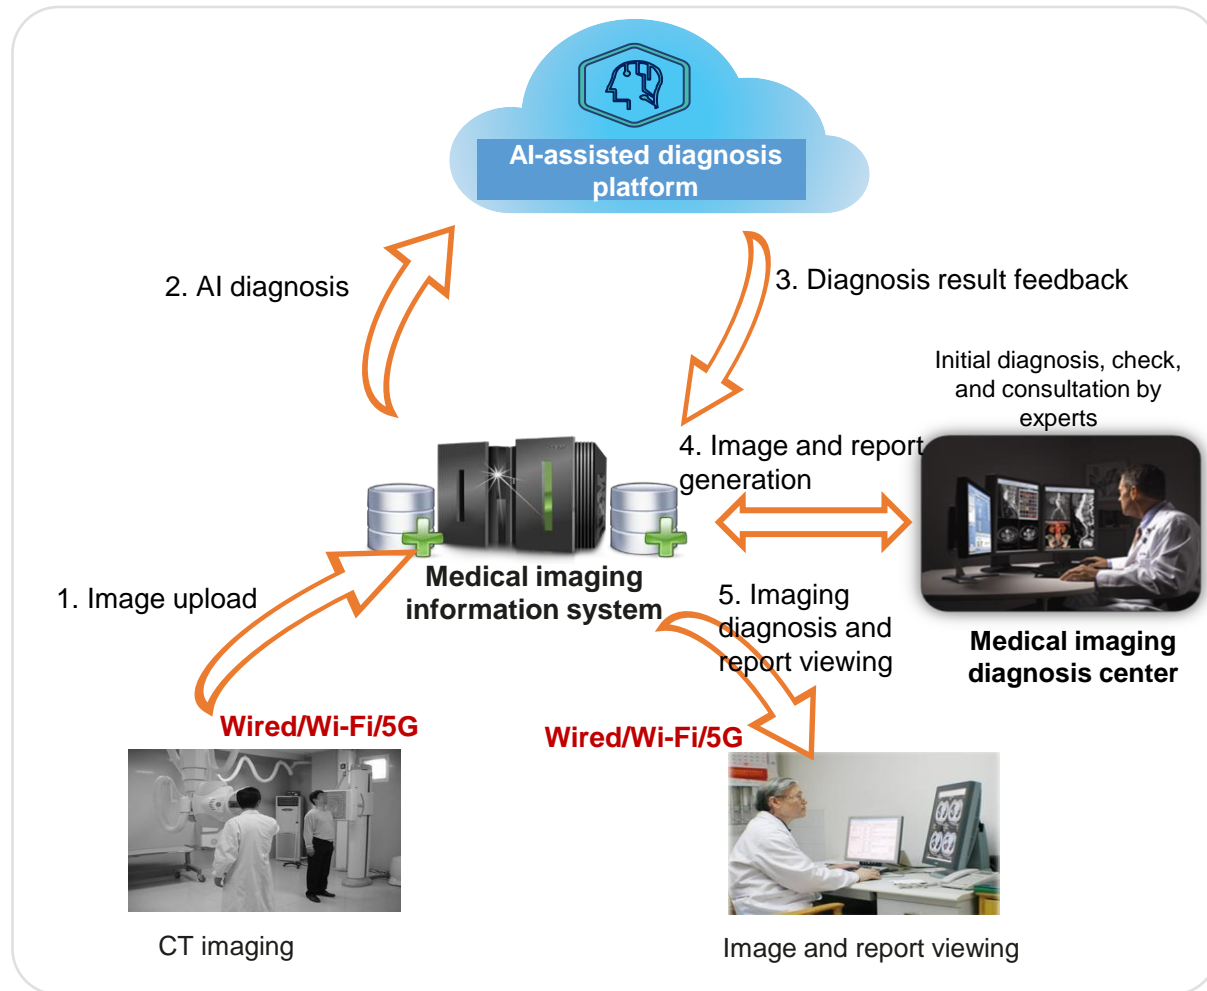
AI-assisted diagnosis platform

2. AI diagnosis

3. Diagnosis result feedback

Initial diagnosis, check, and consultation by experts

4. Image and report generation

Medical imaging information system

1. Image upload

5. Imaging diagnosis and report viewing

Medical imaging diagnosis center

Wired/Wi-Fi/5G

Wired/Wi-Fi/5G

CT imaging

Image and report viewing